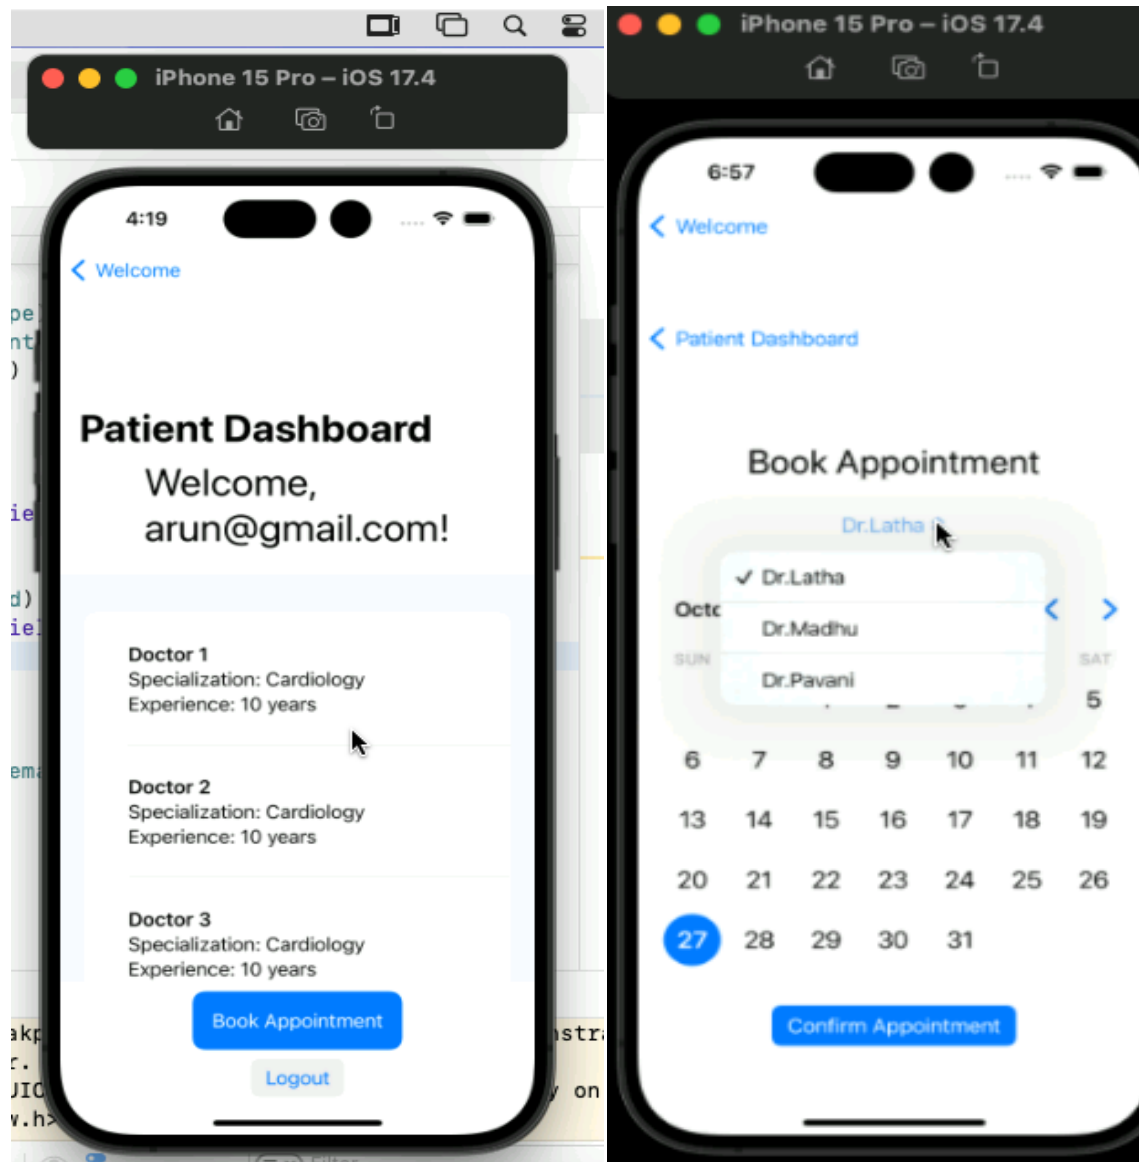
iPhone 15 Pro – iOS 17.4

4:19

Welcome

Patient Dashboard

Welcome, arun@gmail.com!

Doctor 1
Specialization: Cardiology
Experience: 10 years

Doctor 2
Specialization: Cardiology
Experience: 10 years

Doctor 3
Specialization: Cardiology
Experience: 10 years

Book Appointment

Logout

iPhone 15 Pro – iOS 17.4

6:57

Welcome

Patient Dashboard

Book Appointment

Dr.Latha

✓ Dr.Latha
Dr.Madhu
Dr.Pavani

Octo

SUN SAT

5
6 7 8 9 10 11 12
13 14 15 16 17 18 19
20 21 22 23 24 25 26
27 28 29 30 31

Confirm Appointment